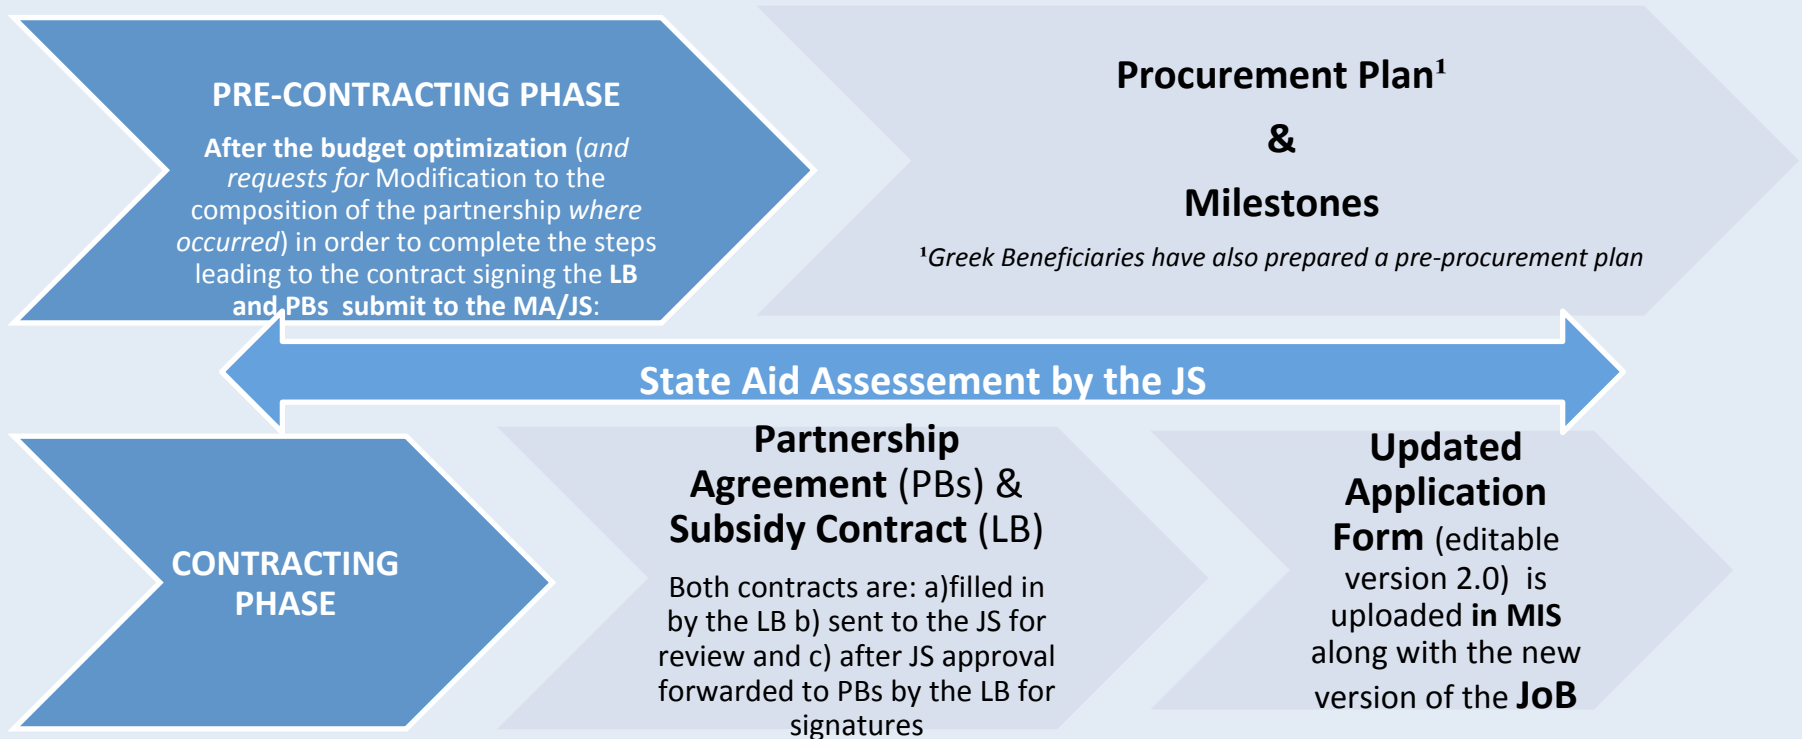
PRE-CONTRACTING PHASE

After the budget optimization (and requests for Modification to the composition of the partnership where occurred) in order to complete the steps leading to the contract signing the LB and PBs submit to the MA/JS:

Procurement Plan¹

&

Milestones

¹Greek Beneficiaries have also prepared a pre-procurement plan

State Aid Assessement by the JS

CONTRACTING PHASE

Partnership Agreement (PBs) & Subsidy Contract (LB)

Both contracts are: a)filled in by the LB b) sent to the JS for review and c) after JS approval forwarded to PBs by the LB for signatures

Updated Application Form (editable version 2.0) is uploaded in MIS along with the new version of the JoB